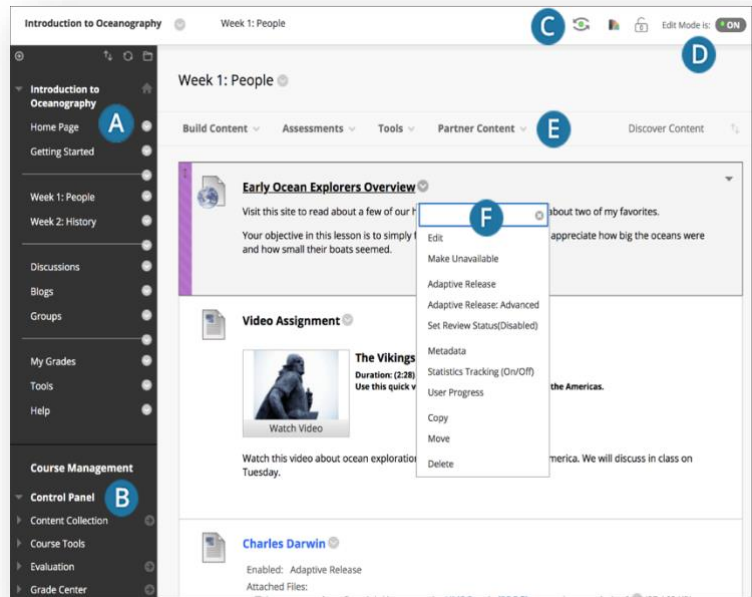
Introduction to Oceanography   Week 1: People

C   Edit Mode is: ON

D

Introduction to Oceanography

A

Home Page
Getting Started
Week 1: People
Week 2: History
Discussions
Blogs
Groups
My Grades
Tools
Help

Course Management

B

Control Panel
Content Collection
Course Tools
Evaluation
Grade Center

Week 1: People

Build Content   Assessments   Tools   Partner Content   E   Discover Content

Early Ocean Explorers Overview

Visit this site to read about a few of our h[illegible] about two of my favorites.

Your objective in this lesson is to simply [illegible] appreciate how big the oceans were and how small their boats seemed.

F

Edit
Make Unavailable
Adaptive Release
Adaptive Release: Advanced
Set Review Status(Disabled)
Metadata
Statistics Tracking (On/Off)
User Progress
Copy
Move
Delete

Video Assignment

The Vikings
Duration: (2:28)
Use this quick v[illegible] the Americas.

Watch Video

Watch this video about ocean exploration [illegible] America. We will discuss in class on Tuesday.

Charles Darwin

Enabled: Adaptive Release
Attached Files: